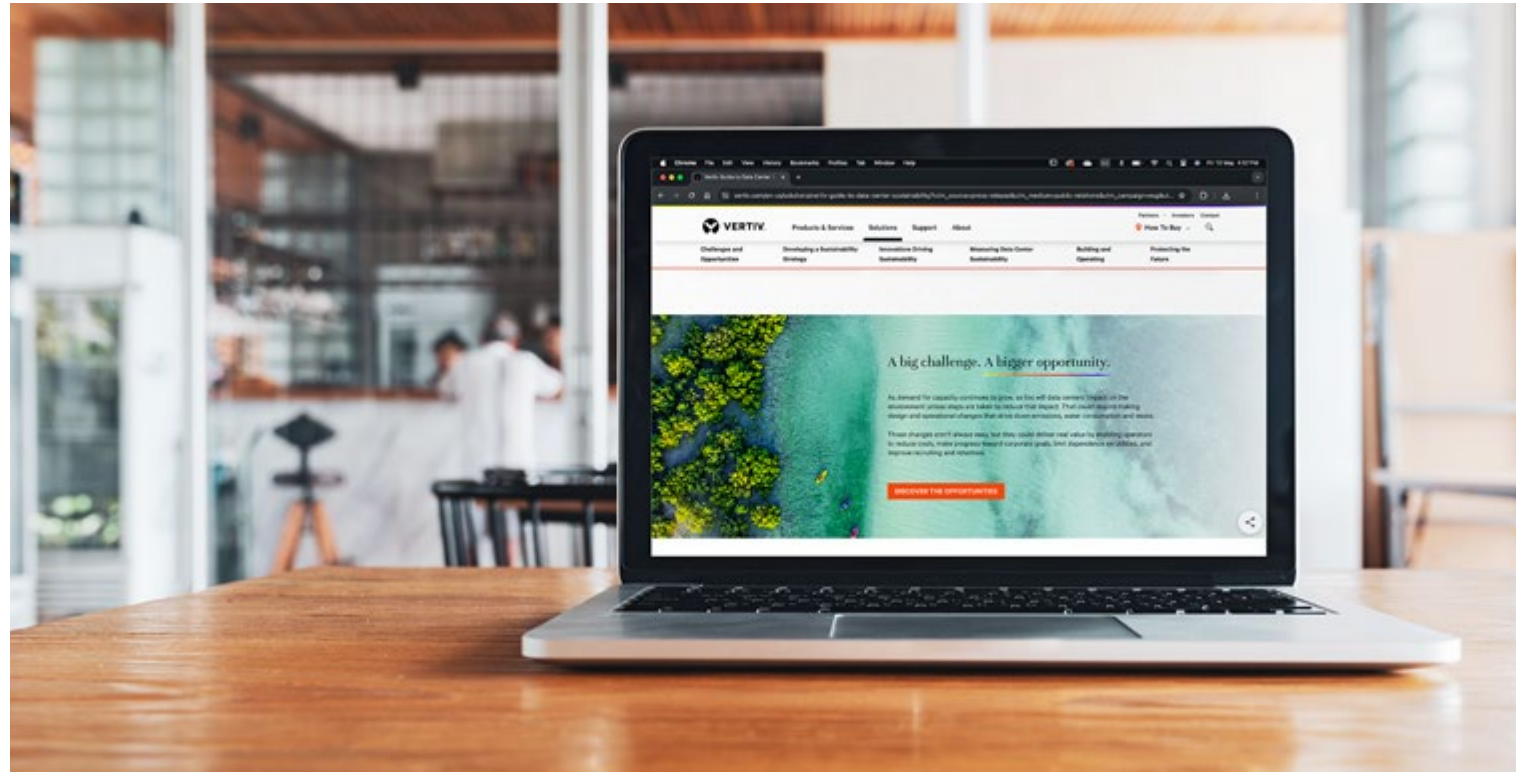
Chrome File Edit View History Bookmarks Profiles Tab Window Help

Vertiv Guide to Data Center

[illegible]

VERTIV. Products & Services Solutions Support About

Partners Investors Contact

How To Buy

Challenges and Opportunities

Developing a Sustainability Strategy

Innovations Driving Sustainability

Measuring Data Center Sustainability

Building and Operating

Protecting the Future

A big challenge. A bigger opportunity.

As demand for capacity continues to grow, so too will data centers' impact on the environment unless steps are taken to reduce that impact. That could require making design and operational changes that drive down emissions, water consumption and waste.

These changes aren't always easy, but they could deliver real value by enabling operators to reduce costs, make progress toward corporate goals, limit dependence on utilities, and improve recruiting and retention.

DISCOVER THE OPPORTUNITIES